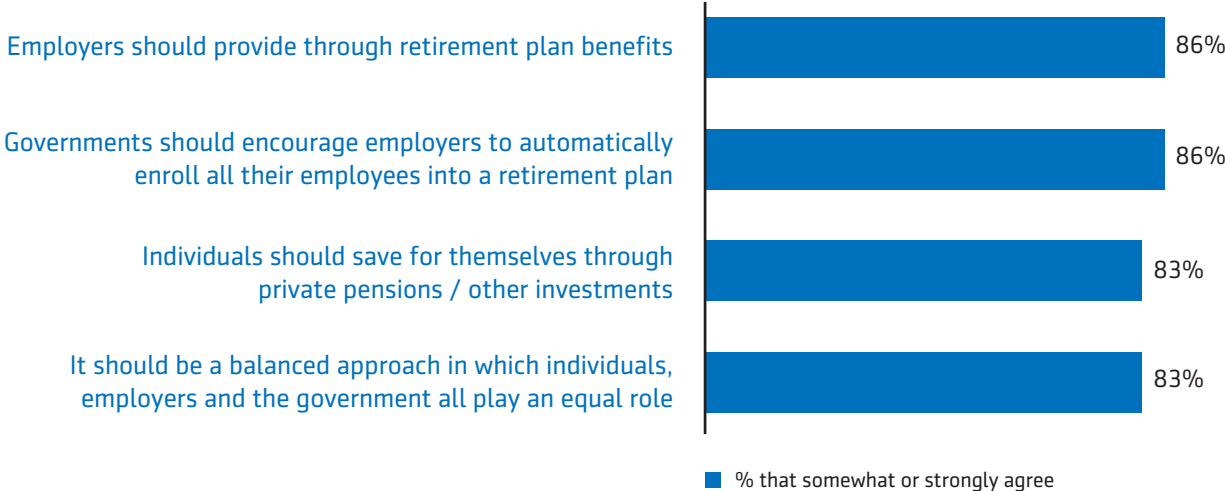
Employers should provide through retirement plan benefits
86%

Governments should encourage employers to automatically enroll all their employees into a retirement plan
86%

Individuals should save for themselves through private pensions / other investments
83%

It should be a balanced approach in which individuals, employers and the government all play an equal role
83%

% that somewhat or strongly agree